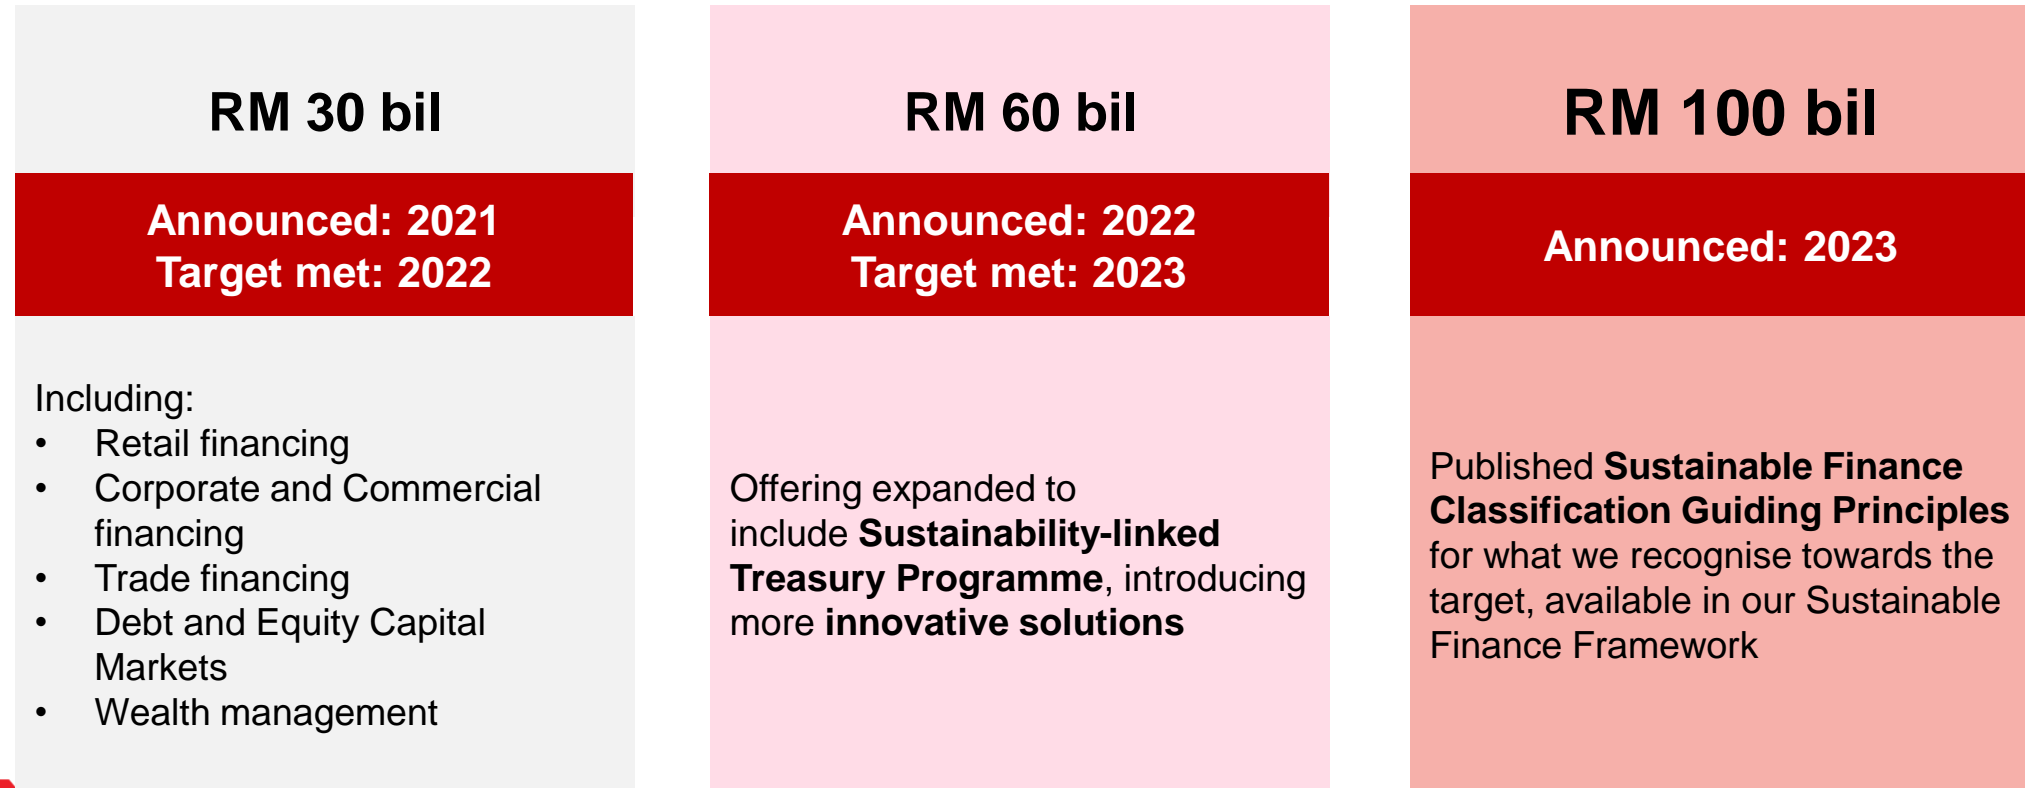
RM 30 bil

Announced: 2021
Target met: 2022

Including:
• Retail financing
• Corporate and Commercial financing
• Trade financing
• Debt and Equity Capital Markets
• Wealth management

RM 60 bil

Announced: 2022
Target met: 2023

Offering expanded to include **Sustainability-linked Treasury Programme**, introducing more **innovative solutions**

RM 100 bil

Announced: 2023

Published **Sustainable Finance Classification Guiding Principles** for what we recognise towards the target, available in our Sustainable Finance Framework